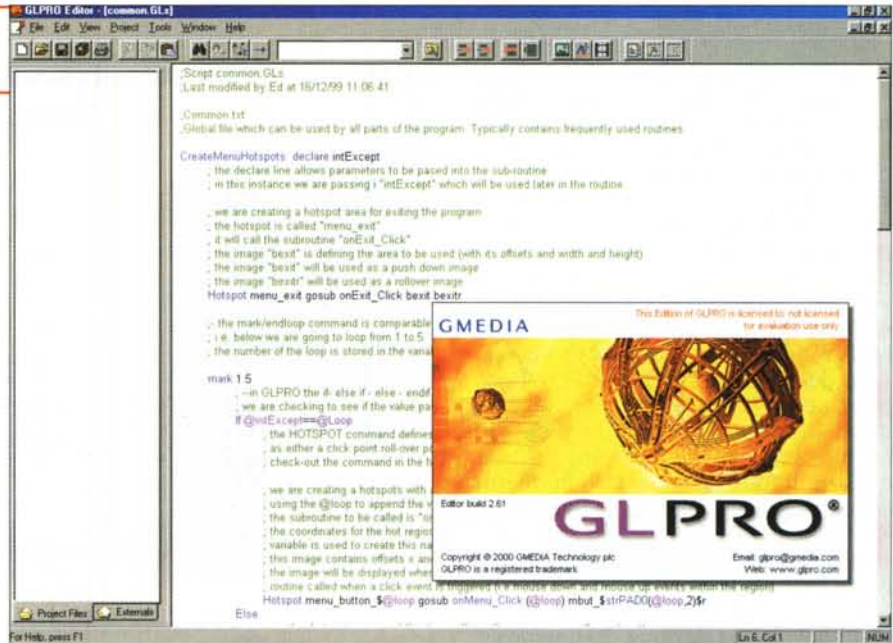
GLPRO Editor - [common.GLs]
File Edit View Project Tools Window Help

;Script common.GLs
;Last modified by Ed at 16/12/99 11:06:41

;Common.txt
;Global file which can be used by all parts of the program. Typically contains frequently used routines

CreateMenuHotspots: declare intExcept
; the declare line allows parameters to be pased into the sub-routine
; in this instance we are passing i "intExcept" which will be used later in the routine

; we are creating a hotspot area for exiting the program
; the hotspot is called "menu_exit"
; it will call the subroutine "onExit_Click"
; the image "bexit" is defining the area to be used (with its offsets and width and height)
; the image "bexit" will be used as a push down image
; the image "bexitr" will be used as a rollover image
Hotspot menu_exit gosub onExit_Click bexit bexitr

;- the mark/endloop command is comparable
; i.e. below we are going to loop from 1 to 5
; the number of the loop is stored in the varia

mark 1 5
; --in GLPRO the if- else if - else - endif
; we are checking to see if the value pa
If @intExcept==@Loop
; the HOTSPOT command defines
; as either a click point roll-over p
; check-out the command in the h

; we are creating a hotspots with
; using the @loop to append the v
; the subroutine to be called is "o
; the coordinates for the hot regio
; variable is used to create this na
; this image contains offsets x an
; the image will be displayed whe
; routine called when a click event is triggered if a mouse down and mouse up events within the regions
Hotspot menu_button_$@loop gosub onMenu_Click (@loop) mbut_$strPAD0(@loop,2)$r
Else

GMEDIA
This Edition of GLPRO is licensed to: not licensed for evaluation use only
Editor build 2.61
GLPRO®
Copyright © 2000 GMEDIA Technology plc
GLPRO is a registered trademark
Email: glpro@gmedia.com
Web: www.glpro.com

Project Files Externals
For Help, press F1
Ln 6, Col 1
NUM